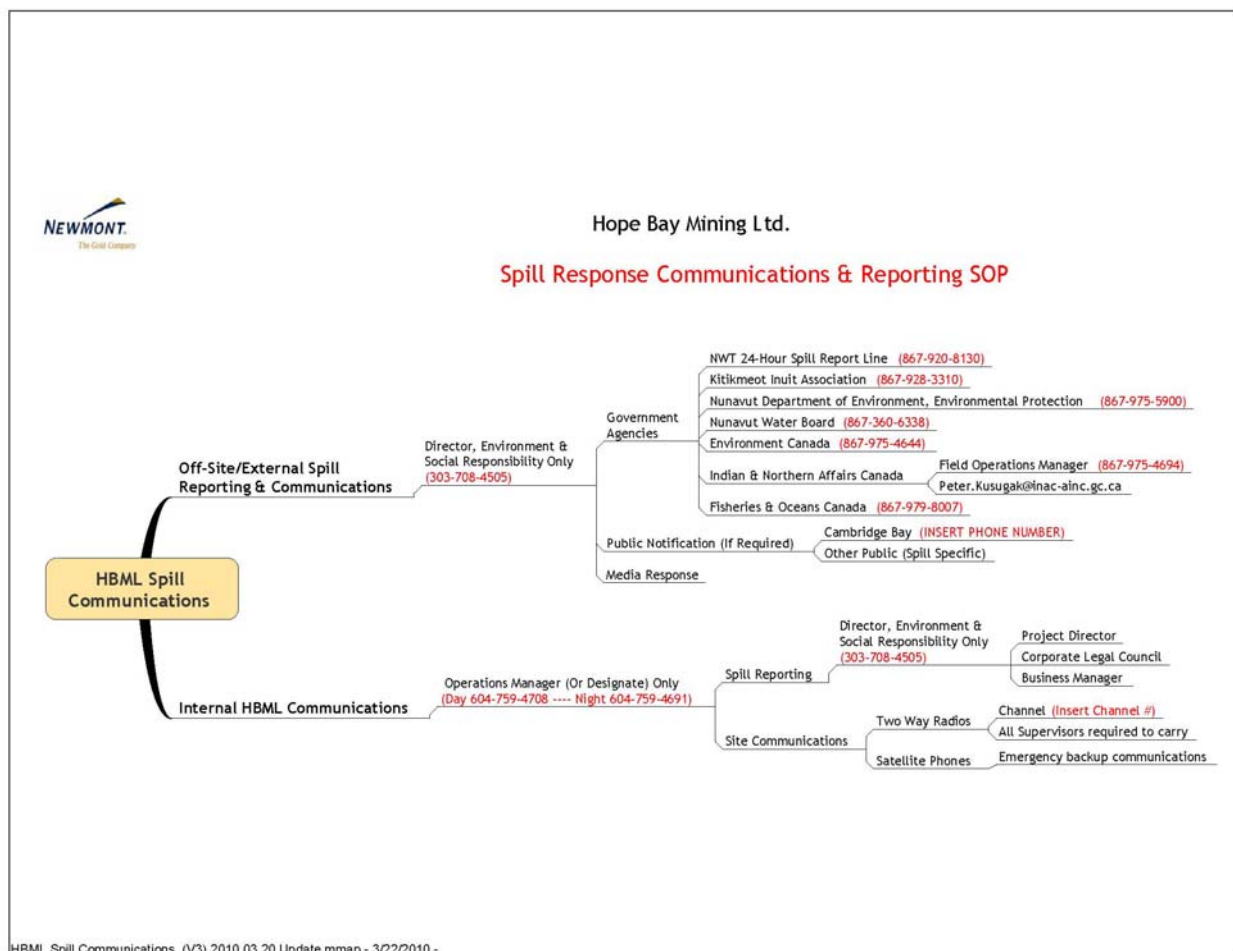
NEWMONT
The Gold Company

Hope Bay Mining Ltd.

Spill Response Communications & Reporting SOP

HBML Spill Communications

Off-Site/External Spill Reporting & Communications

Director, Environment & Social Responsibility Only (303-708-4505)

Government Agencies

NWT 24-Hour Spill Report Line (867-920-8130)

Kitikmeot Inuit Association (867-928-3310)

Nunavut Department of Environment, Environmental Protection (867-975-5900)

Nunavut Water Board (867-360-6338)

Environment Canada (867-975-4644)

Indian & Northern Affairs Canada

Field Operations Manager (867-975-4694)

Peter.Kusugak@inac-ainc.gc.ca

Fisheries & Oceans Canada (867-979-8007)

Public Notification (If Required)

Cambridge Bay (INSERT PHONE NUMBER)

Other Public (Spill Specific)

Media Response

Internal HBML Communications

Operations Manager (Or Designate) Only (Day 604-759-4708 ---- Night 604-759-4691)

Spill Reporting

Director, Environment & Social Responsibility Only (303-708-4505)

Project Director

Corporate Legal Council

Business Manager

Site Communications

Two Way Radios

Channel (Insert Channel #)

All Supervisors required to carry

Satellite Phones

Emergency backup communications

HBML Spill Communications (V3) 2010 03 20 Update.mmap - 3/22/2010 -